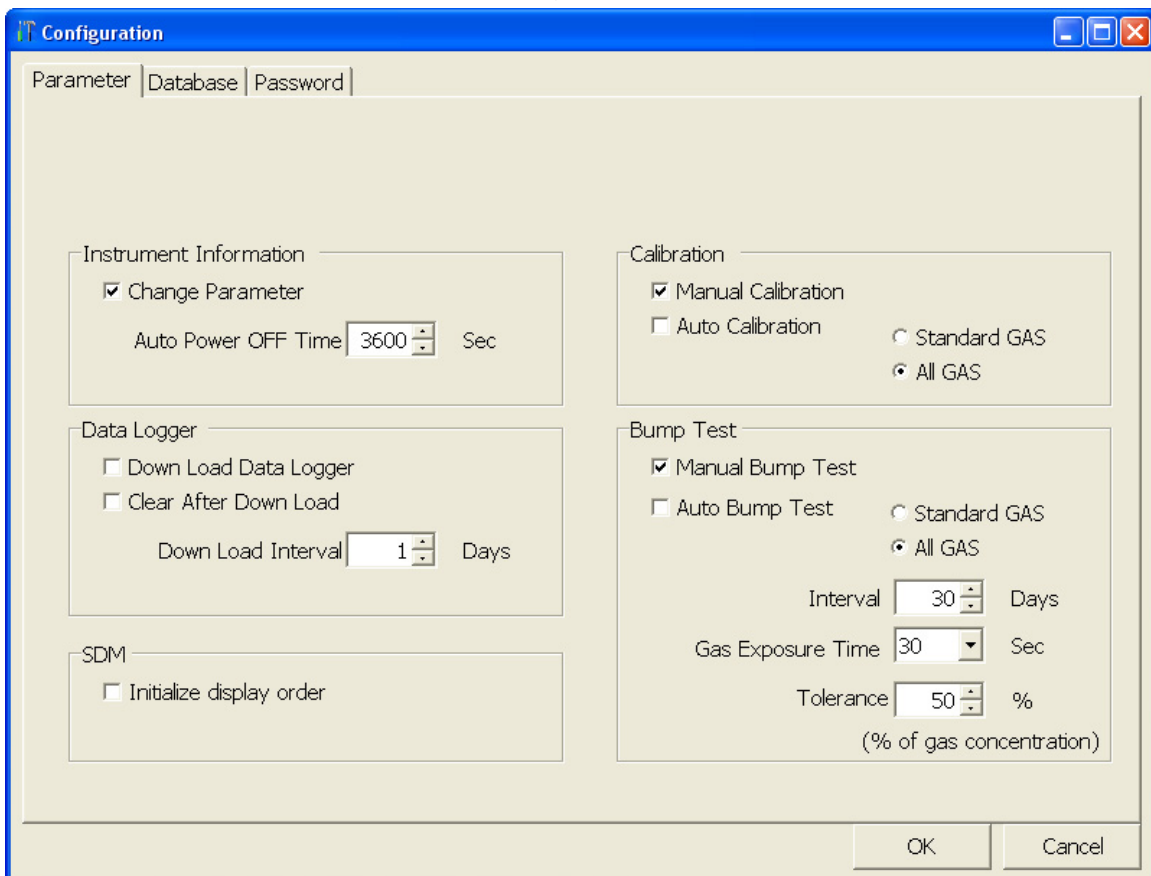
Configuration

Parameter | Database | Password

Instrument Information
Change Parameter
Auto Power OFF Time 3600 Sec

Data Logger
Down Load Data Logger
Clear After Down Load
Down Load Interval 1 Days

SDM
Initialize display order

Calibration
Manual Calibration
Auto Calibration
Standard GAS
All GAS

Bump Test
Manual Bump Test
Auto Bump Test
Standard GAS
All GAS
Interval 30 Days
Gas Exposure Time 30 Sec
Tolerance 50 %
(% of gas concentration)

OK
Cancel